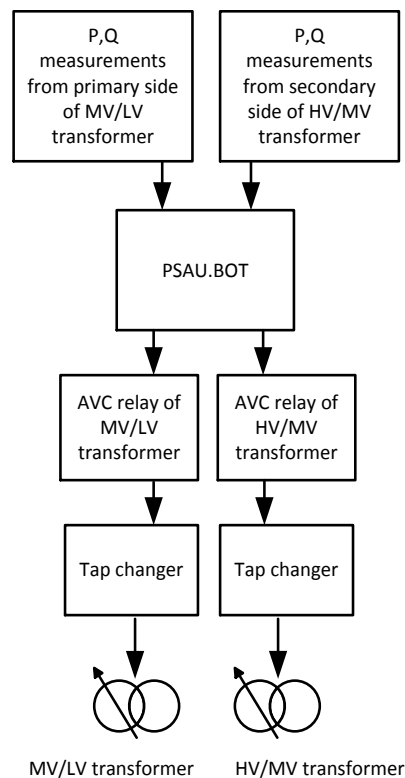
P,Q measurements from primary side of MV/LV transformer

P,Q measurements from secondary side of HV/MV transformer

PSAU.BOT

AVC relay of MV/LV transformer

AVC relay of HV/MV transformer

Tap changer

Tap changer

MV/LV transformer

HV/MV transformer